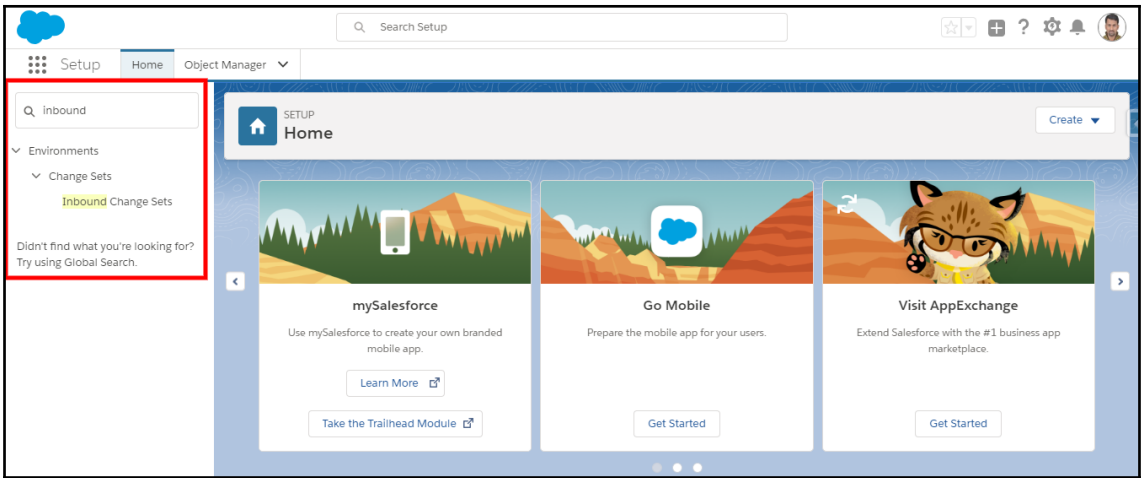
Search Setup

Setup Home Object Manager

inbound

Environments

Change Sets

Inbound Change Sets

Didn't find what you're looking for? Try using Global Search.

SETUP
Home

Create

mySalesforce

Use mySalesforce to create your own branded mobile app.

Learn More

Take the Trailhead Module

Go Mobile

Prepare the mobile app for your users.

Get Started

Visit AppExchange

Extend Salesforce with the #1 business app marketplace.

Get Started